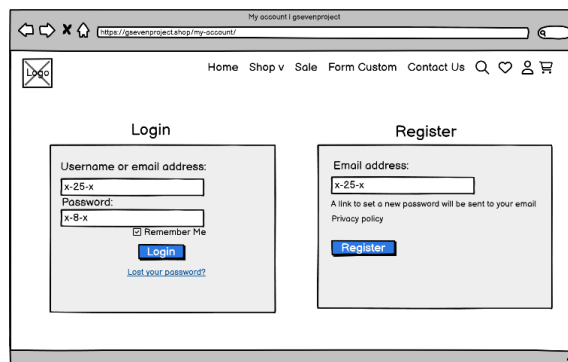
My account | gsevenproject

https://gsevenproject.shop/my-account/

Logo

Home Shop v Sale Form Custom Contact Us

Login

Username or email address:

x-25-x

Password:

x-8-x

☑ Remember Me

Login

Lost your password?

Register

Email address:

x-25-x

A link to set a new password will be sent to your email

Privacy policy

Register